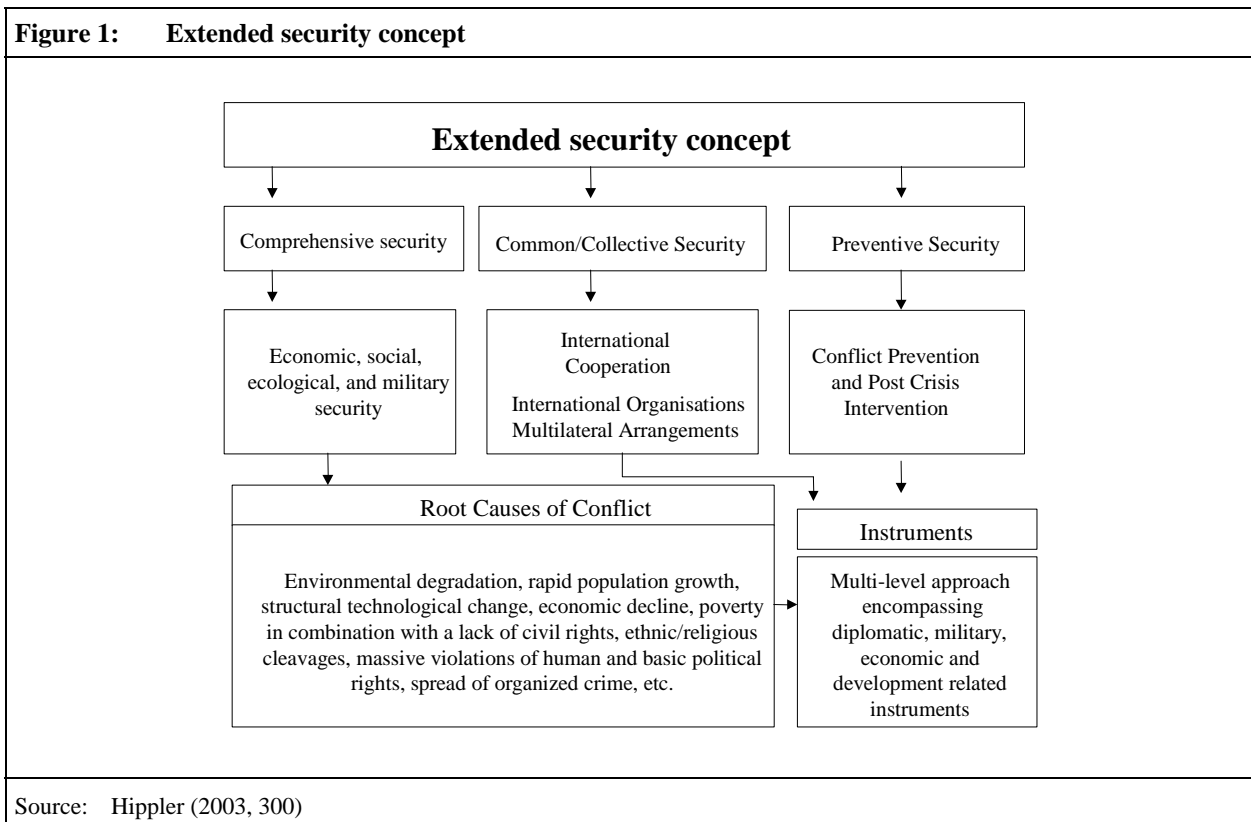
Figure 1: Extended security concept

Extended security concept

Comprehensive security

Common/Collective Security

Preventive Security

Economic, social, ecological, and military security

International Cooperation

International Organisations Multilateral Arrangements

Conflict Prevention and Post Crisis Intervention

Root Causes of Conflict

Environmental degradation, rapid population growth, structural technological change, economic decline, poverty in combination with a lack of civil rights, ethnic/religious cleavages, massive violations of human and basic political rights, spread of organized crime, etc.

Instruments

Multi-level approach encompassing diplomatic, military, economic and development related instruments

Source: Hippler (2003, 300)